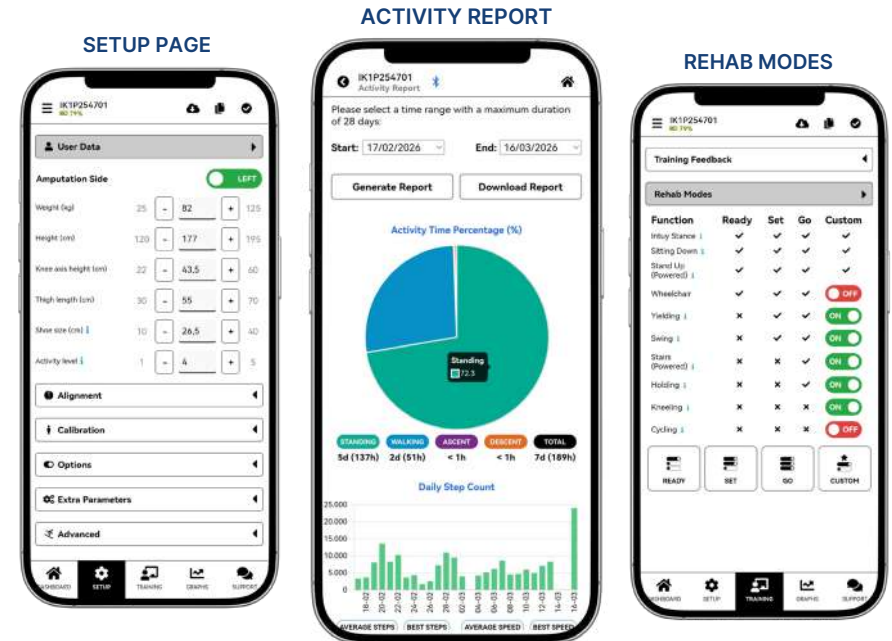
SETUP PAGE

IK1P254701
BD 79%

User Data

Amputation Side LEFT

| | | | | | |
|---|---|---|---|---|---|
| Weight (kg) | 25 | - | 82 | + | 125 |
| Height (cm) | 120 | - | 177 | + | 195 |
| Knee axis height (cm) | 22 | - | 43,5 | + | 60 |
| Thigh length (cm) | 30 | - | 55 | + | 70 |
| Shoe size (cm) | 10 | - | 26,5 | + | 40 |
| Activity level | 1 | - | 4 | + | 5 |

Alignment
Calibration
Options
Extra Parameters
Advanced

DASHBOARD SETUP TRAINING GRAPHS SUPPORT

ACTIVITY REPORT

IK1P254701
Activity Report

Please select a time range with a maximum duration of 28 days:

Start: 17/02/2026 End: 16/03/2026

Generate Report Download Report

Activity Time Percentage (%)

Standing
72.3

STANDING WALKING ASCENT DESCENT TOTAL
5d (137h) 2d (51h) < 1h < 1h 7d (189h)

Daily Step Count

25.000
20.000
15.000
10.000
5.000
0

18-02 20-02 22-02 24-02 26-02 28-02 02-03 04-03 06-03 08-03 10-03 12-03 14-03 16-03

AVERAGE STEPS BEST STEPS AVERAGE SPEED BEST SPEED

REHAB MODES

IK1P254701
BD 79%

Training Feedback

Rehab Modes

| Function | Ready | Set | Go | Custom |
|---|---|---|---|---|
| Intuy Stance | ✓ | ✓ | ✓ | ✓ |
| Sitting Down | ✓ | ✓ | ✓ | ✓ |
| Stand Up (Powered) | ✓ | ✓ | ✓ | ✓ |
| Wheelchair | ✓ | ✓ | ✓ | OFF |
| Yielding | ✗ | ✓ | ✓ | ON |
| Swing | ✗ | ✓ | ✓ | ON |
| Stairs (Powered) | ✗ | ✗ | ✓ | ON |
| Holding | ✗ | ✗ | ✓ | ON |
| Kneeling | ✗ | ✗ | ✗ | ON |
| Cycling | ✗ | ✗ | ✗ | OFF |

READY SET GO CUSTOM

DASHBOARD SETUP TRAINING GRAPHS SUPPORT